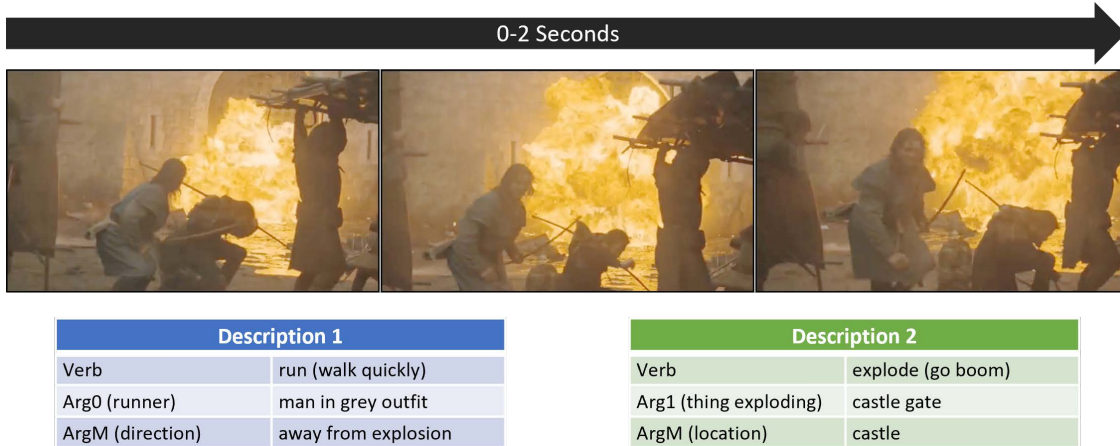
0-2 Seconds

| Description 1 | |
|---|---|
| Verb | run (walk quickly) |
| Arg0 (runner) | man in grey outfit |
| ArgM (direction) | away from explosion |

| Description 2 | |
|---|---|
| Verb | explode (go boom) |
| Arg1 (thing exploding) | castle gate |
| ArgM (location) | castle |